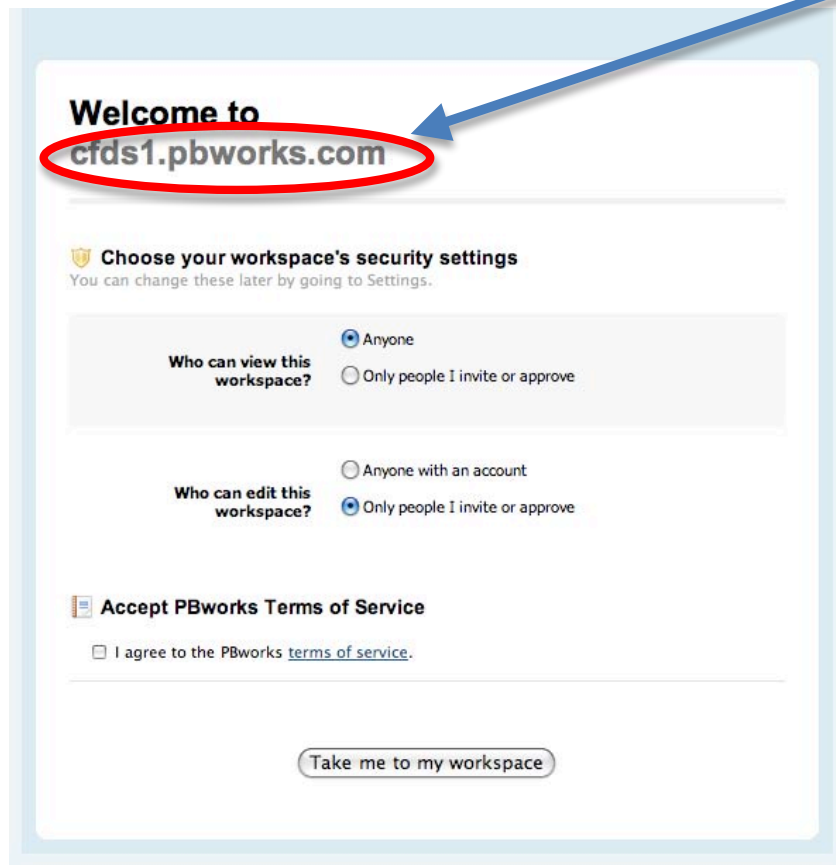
Welcome to
cfds1.pbworks.com

Choose your workspace's security settings
You can change these later by going to Settings.

Who can view this workspace?
Anyone
Only people I invite or approve

Who can edit this workspace?
Anyone with an account
Only people I invite or approve

Accept PBworks Terms of Service
I agree to the PBworks terms of service.

Take me to my workspace